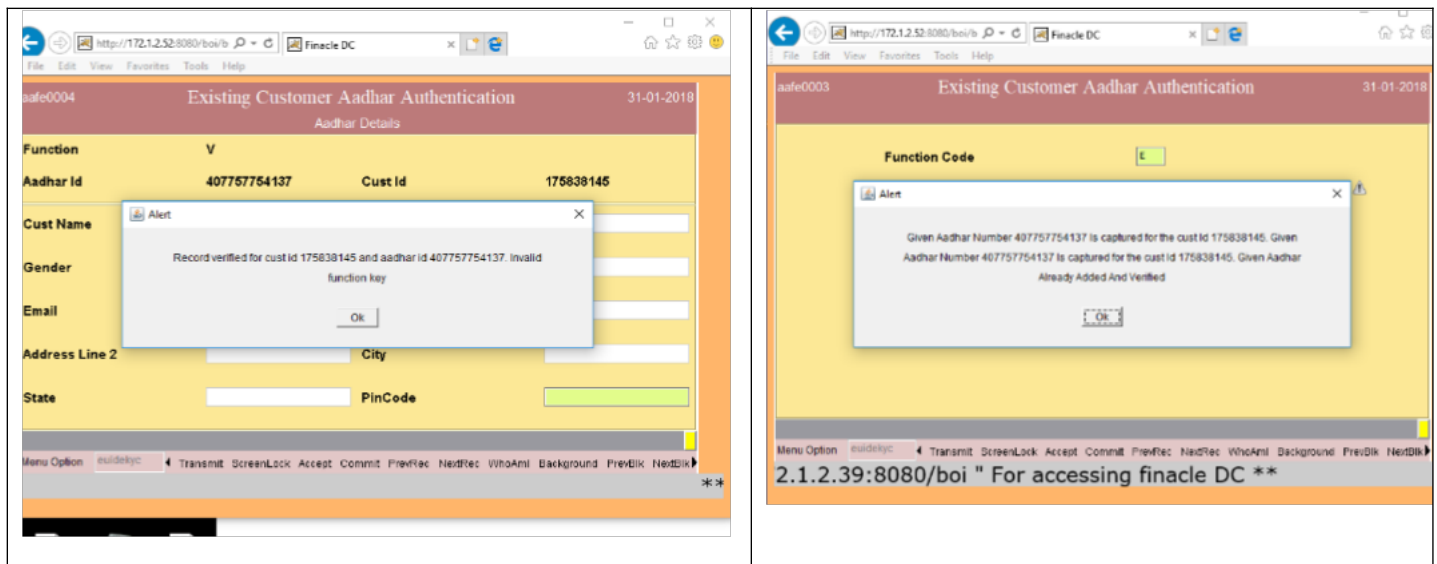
http://172.1.2.52:8080/boi/b Finacle DC
File Edit View Favorites Tools Help

aafe0004 Existing Customer Aadhar Authentication 31-01-2018
Aadhar Details

Function V
Aadhar Id 407757754137 Cust Id 175838145
Cust Name
Gender
Email
Address Line 2 City
State PinCode

Alert
Record verified for cust id 175838145 and aadhar id 407757754137. Invalid function key
Ok

Menu Option euidekyc Transmit ScreenLock Accept Commit PrevRec NextRec WhoAmI Background PrevBlk NextBlk
**

http://172.1.2.52:8080/boi/b Finacle DC
File Edit View Favorites Tools Help

aafe0003 Existing Customer Aadhar Authentication 31-01-2018

Function Code E

Alert
Given Aadhar Number 407757754137 is captured for the cust id 175838145. Given Aadhar Number 407757754137 is captured for the cust id 175838145. Given Aadhar Already Added And Verified
Ok

Menu Option euidekyc Transmit ScreenLock Accept Commit PrevRec NextRec WhoAmI Background PrevBlk NextBlk
2.1.2.39:8080/boi " For accessing finacle DC **